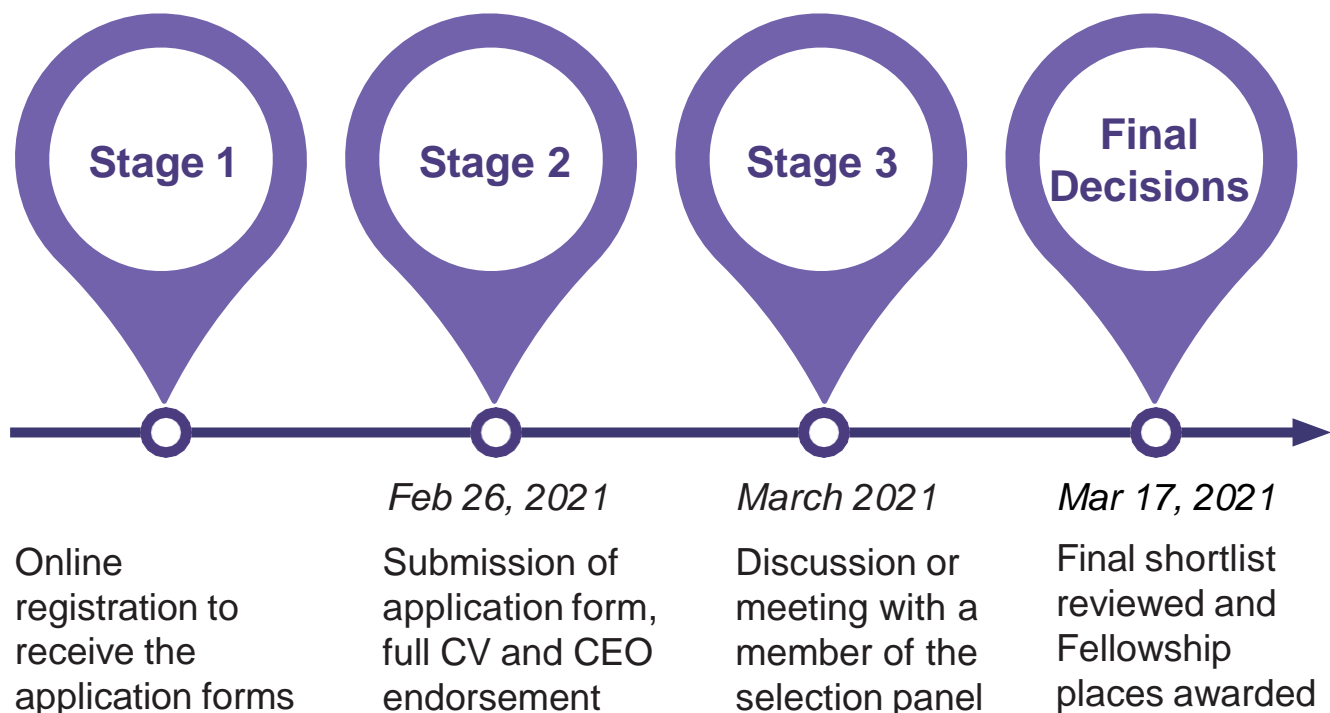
Stage 1

Stage 2

Stage 3

Final Decisions

Online registration to receive the application forms

Feb 26, 2021

Submission of application form, full CV and CEO endorsement

March 2021

Discussion or meeting with a member of the selection panel

Mar 17, 2021

Final shortlist reviewed and Fellowship places awarded